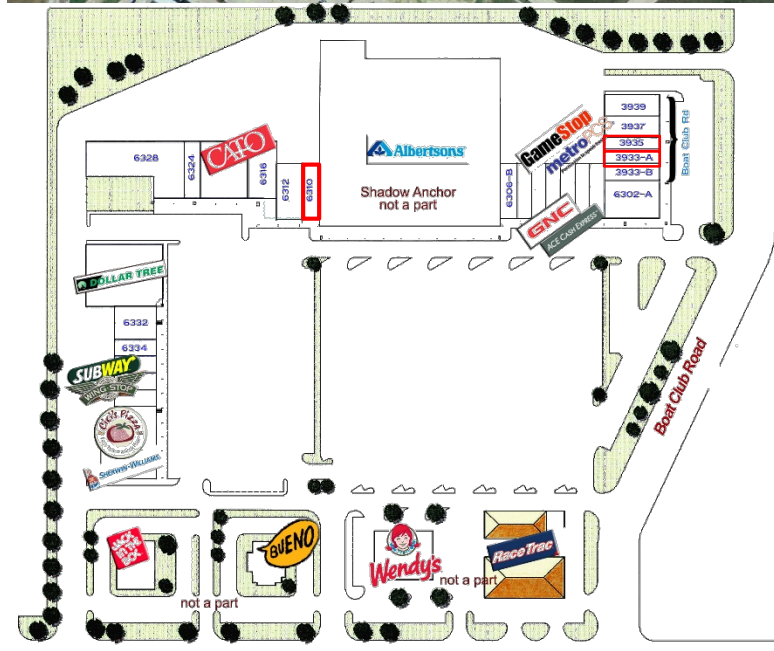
6328
6324
CATO
6316
6312
6310
Albertsons
Shadow Anchor
not a part
6306-B
GameStop
metroPCS
3939
3937
3935
3933-A
3933-B
6302-A
Boat Club Rd
GNC
ACE CASH EXPRESS
DOLLAR TREE
6332
6334
SUBWAY
WING STOP
Cici's Pizza
SHERWIN-WILLIAMS
Boat Club Road
JACK IN THE BOX
BUENO
not a part
Wendy's
not a part
RaceTrac